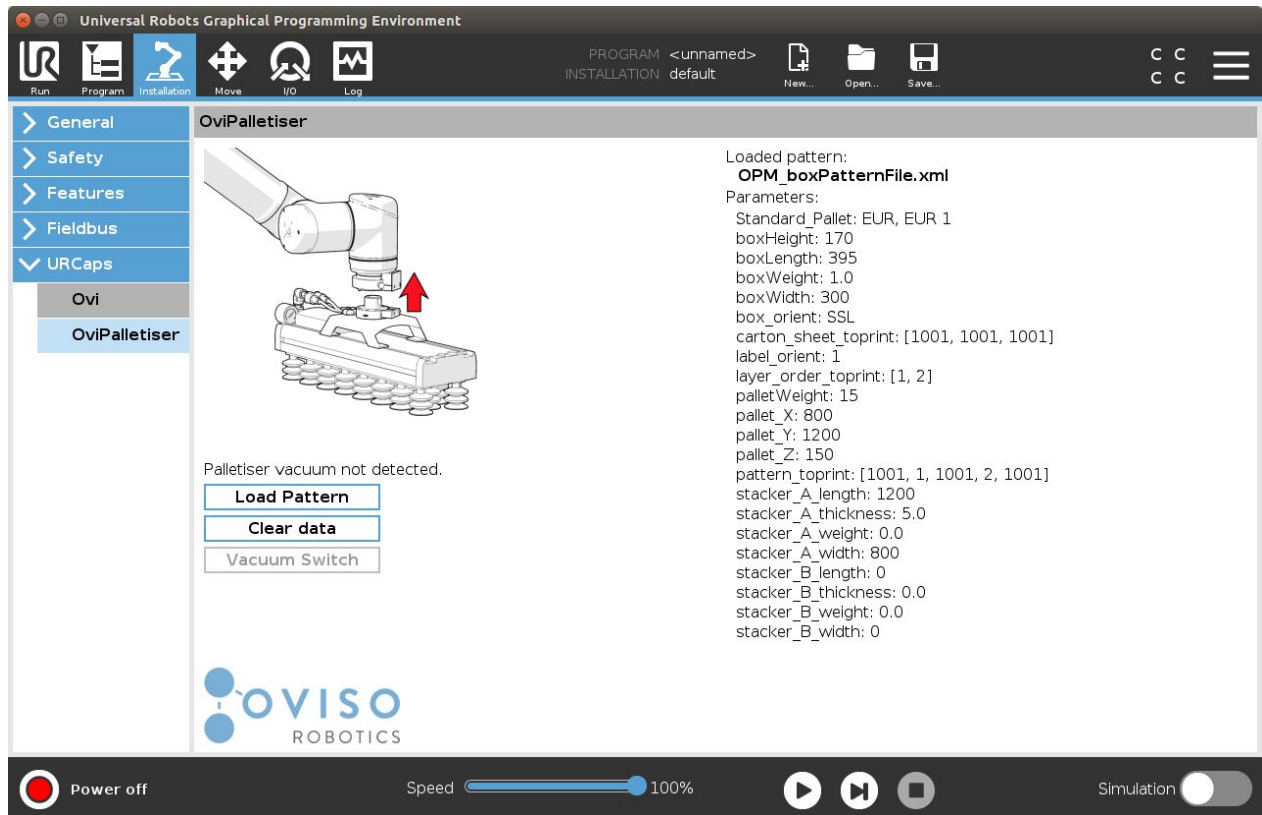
Universal Robots Graphical Programming Environment

Run Program Installation Move I/O Log

PROGRAM <unnamed>
INSTALLATION default

New... Open... Save...

C C
C C

General
Safety
Features
Fieldbus
URCaps
Ovi
OviPalletiser

OviPalletiser

Palletiser vacuum not detected.

Load Pattern
Clear data
Vacuum Switch

OVISO
ROBOTICS

Loaded pattern:
OPM_boxPatternFile.xml
Parameters:
Standard_Pallet: EUR, EUR 1
boxHeight: 170
boxLength: 395
boxWeight: 1.0
boxWidth: 300
box_orient: SSL
carton_sheet_toprint: [1001, 1001, 1001]
label_orient: 1
layer_order_toprint: [1, 2]
palletWeight: 15
pallet_X: 800
pallet_Y: 1200
pallet_Z: 150
pattern_toprint: [1001, 1, 1001, 2, 1001]
stacker_A_length: 1200
stacker_A_thickness: 5.0
stacker_A_weight: 0.0
stacker_A_width: 800
stacker_B_length: 0
stacker_B_thickness: 0.0
stacker_B_weight: 0.0
stacker_B_width: 0

Power off

Speed 100%

Simulation